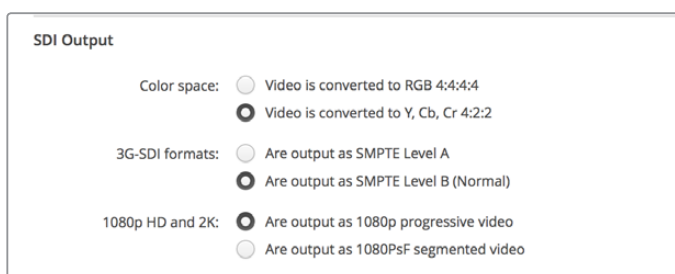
SDI Output

Color space: Video is converted to RGB 4:4:4:4
Video is converted to Y, Cb, Cr 4:2:2

3G-SDI formats: Are output as SMPTE Level A
Are output as SMPTE Level B (Normal)

1080p HD and 2K: Are output as 1080p progressive video
Are output as 1080PsF segmented video